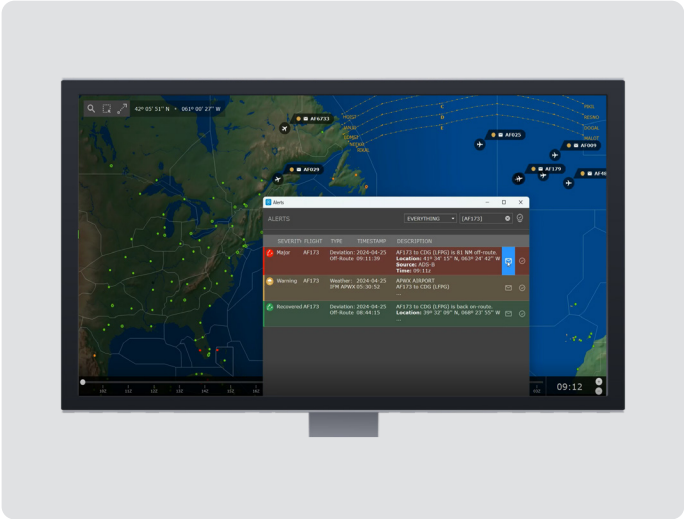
42° 05' 51" N • 061° 00' 27" W

AF6733

AF025

AF009

AF029

AF179

AF4

Alerts

ALERTS

EVERYTHING

[AF173]

| SEVERITY | FLIGHT | TYPE | TIMESTAMP | DESCRIPTION |
|---|---|---|---|---|
| Major | AF173 | Deviation: Off-Route | 2024-04-25 09:11:30 | AF173 to CDG (LFPG) is 81 NM off-route. **Location:** 41° 34' 15" N, 063° 24' 42" W **Source:** ADS-B **Time:** 09:11z |
| Warning | AF173 | Weather: IFR APWX | 2024-04-25 05:30:52 | APWX AIRPORT AF173 to CDG (LFPG) ... |
| Recovered | AF173 | Deviation: Off-Route | 2024-04-25 08:44:15 | AF173 to CDG (LFPG) is back on-route. **Location:** 39° 32' 09" N, 068° 23' 55" W ... |

09:12